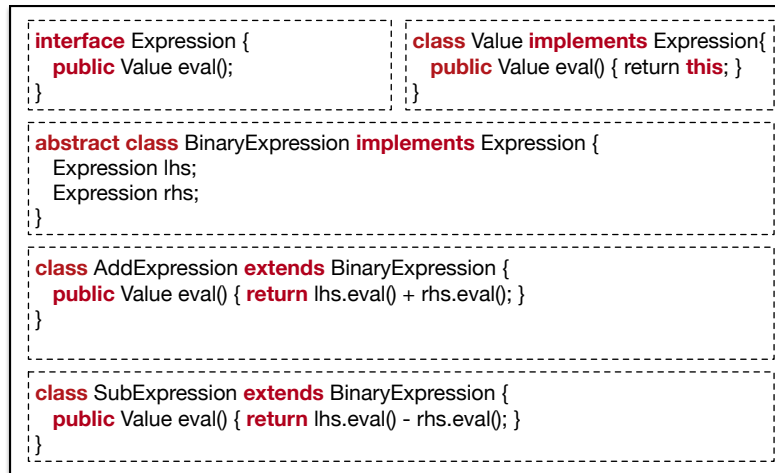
interface Expression {
  public Value eval();
}

class Value implements Expression{
  public Value eval() { return this; }
}

abstract class BinaryExpression implements Expression {
  Expression lhs;
  Expression rhs;
}

class AddExpression extends BinaryExpression {
  public Value eval() { return lhs.eval() + rhs.eval(); }
}

class SubExpression extends BinaryExpression {
  public Value eval() { return lhs.eval() - rhs.eval(); }
}